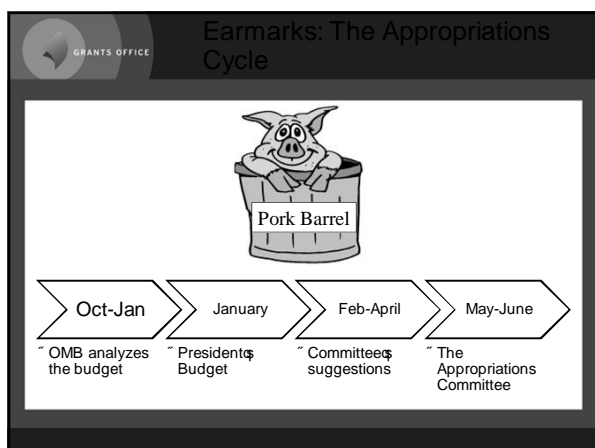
GRANTS OFFICE

Earmarks: The Appropriations Cycle

Pork Barrel

Oct-Jan

January

Feb-April

May-June

˝ OMB analyzes the budget

˝ Presidentꞩ Budget

˝ Committeeꞩ suggestions

˝ The Appropriations Committee